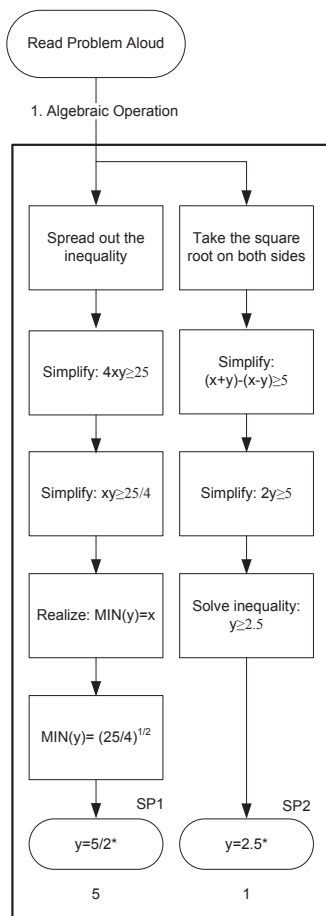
Read Problem Aloud

1. Algebraic Operation

Spread out the inequality

Take the square root on both sides

Simplify: $4xy \geq 25$

Simplify: $(x+y)-(x-y) \geq 5$

Simplify: $xy \geq 25/4$

Simplify: $2y \geq 5$

Realize: MIN(y)=x

Solve inequality: $y \geq 2.5$

MIN(y)= $(25/4)^{1/2}$

SP1

SP2

y=5/2*

y=2.5*

5

1